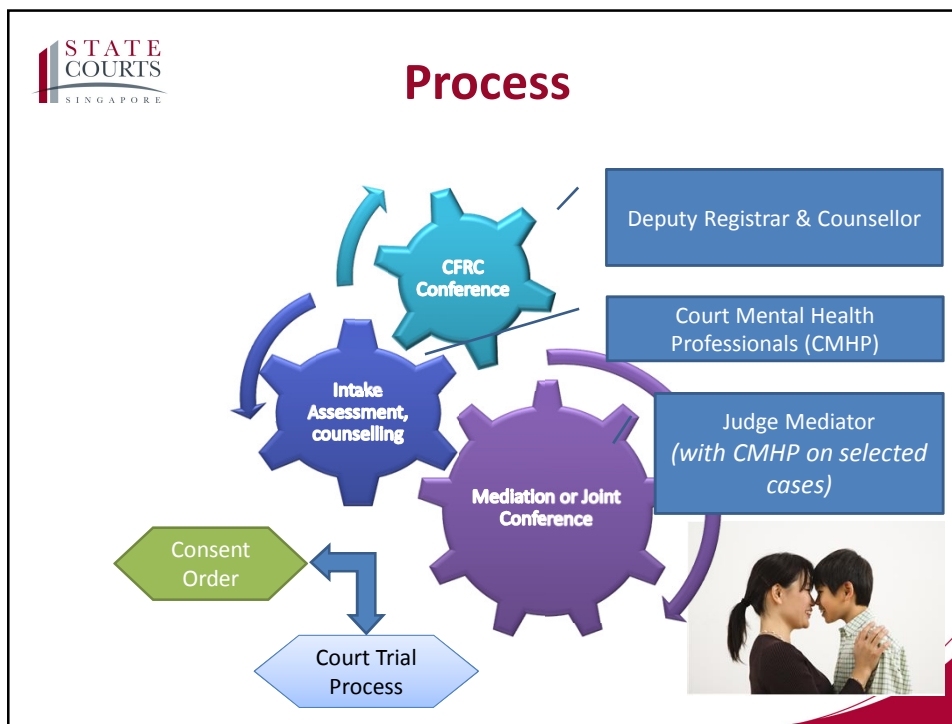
STATE COURTS SINGAPORE

Process

CFRC Conference

Deputy Registrar & Counsellor

Court Mental Health Professionals (CMHP)

Intake Assessment, counselling

Judge Mediator
*(with CMHP on selected cases)*

Mediation or Joint Conference

Consent Order

Court Trial Process